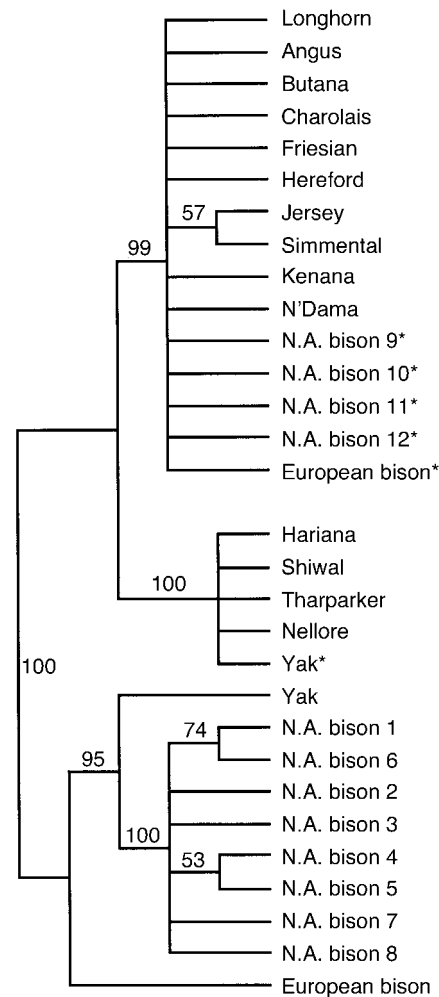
Longhorn
Angus
Butana
Charolais
Friesian
Hereford
57
Jersey
Simmental
99
Kenana
N'Dama
N.A. bison 9*
N.A. bison 10*
N.A. bison 11*
N.A. bison 12*
European bison*
Hariana
Shiwal
100
Tharparker
Nellore
Yak*
100
Yak
74
N.A. bison 1
95
N.A. bison 6
N.A. bison 2
100
N.A. bison 3
53
N.A. bison 4
N.A. bison 5
N.A. bison 7
N.A. bison 8
European bison